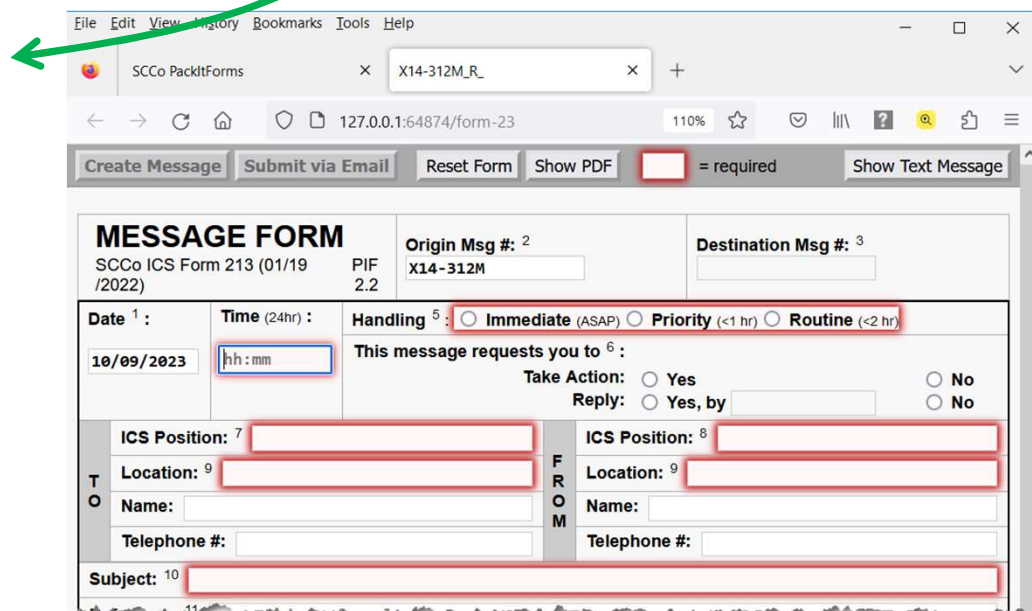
File Edit View History Bookmarks Tools Help

SCCo PackItForms

X14-312M_R_

127.0.0.1:64874/form-23

110%

Create Message | Submit via Email | Reset Form | Show PDF | = required | Show Text Message

MESSAGE FORM
SCCo ICS Form 213 (01/19/2022) PIF 2.2

Origin Msg #: $^2$ X14-312M

Destination Msg #: $^3$

Date $^1$: 10/09/2023

Time (24hr): hh:mm

Handling $^5$: ○ Immediate (ASAP) ○ Priority (<1 hr) ○ Routine (<2 hr)

This message requests you to $^6$:
Take Action: ○ Yes ○ No
Reply: ○ Yes, by ○ No

TO
ICS Position: $^7$
Location: $^9$
Name:
Telephone #:

FROM
ICS Position: $^8$
Location: $^9$
Name:
Telephone #:

Subject: $^{10}$